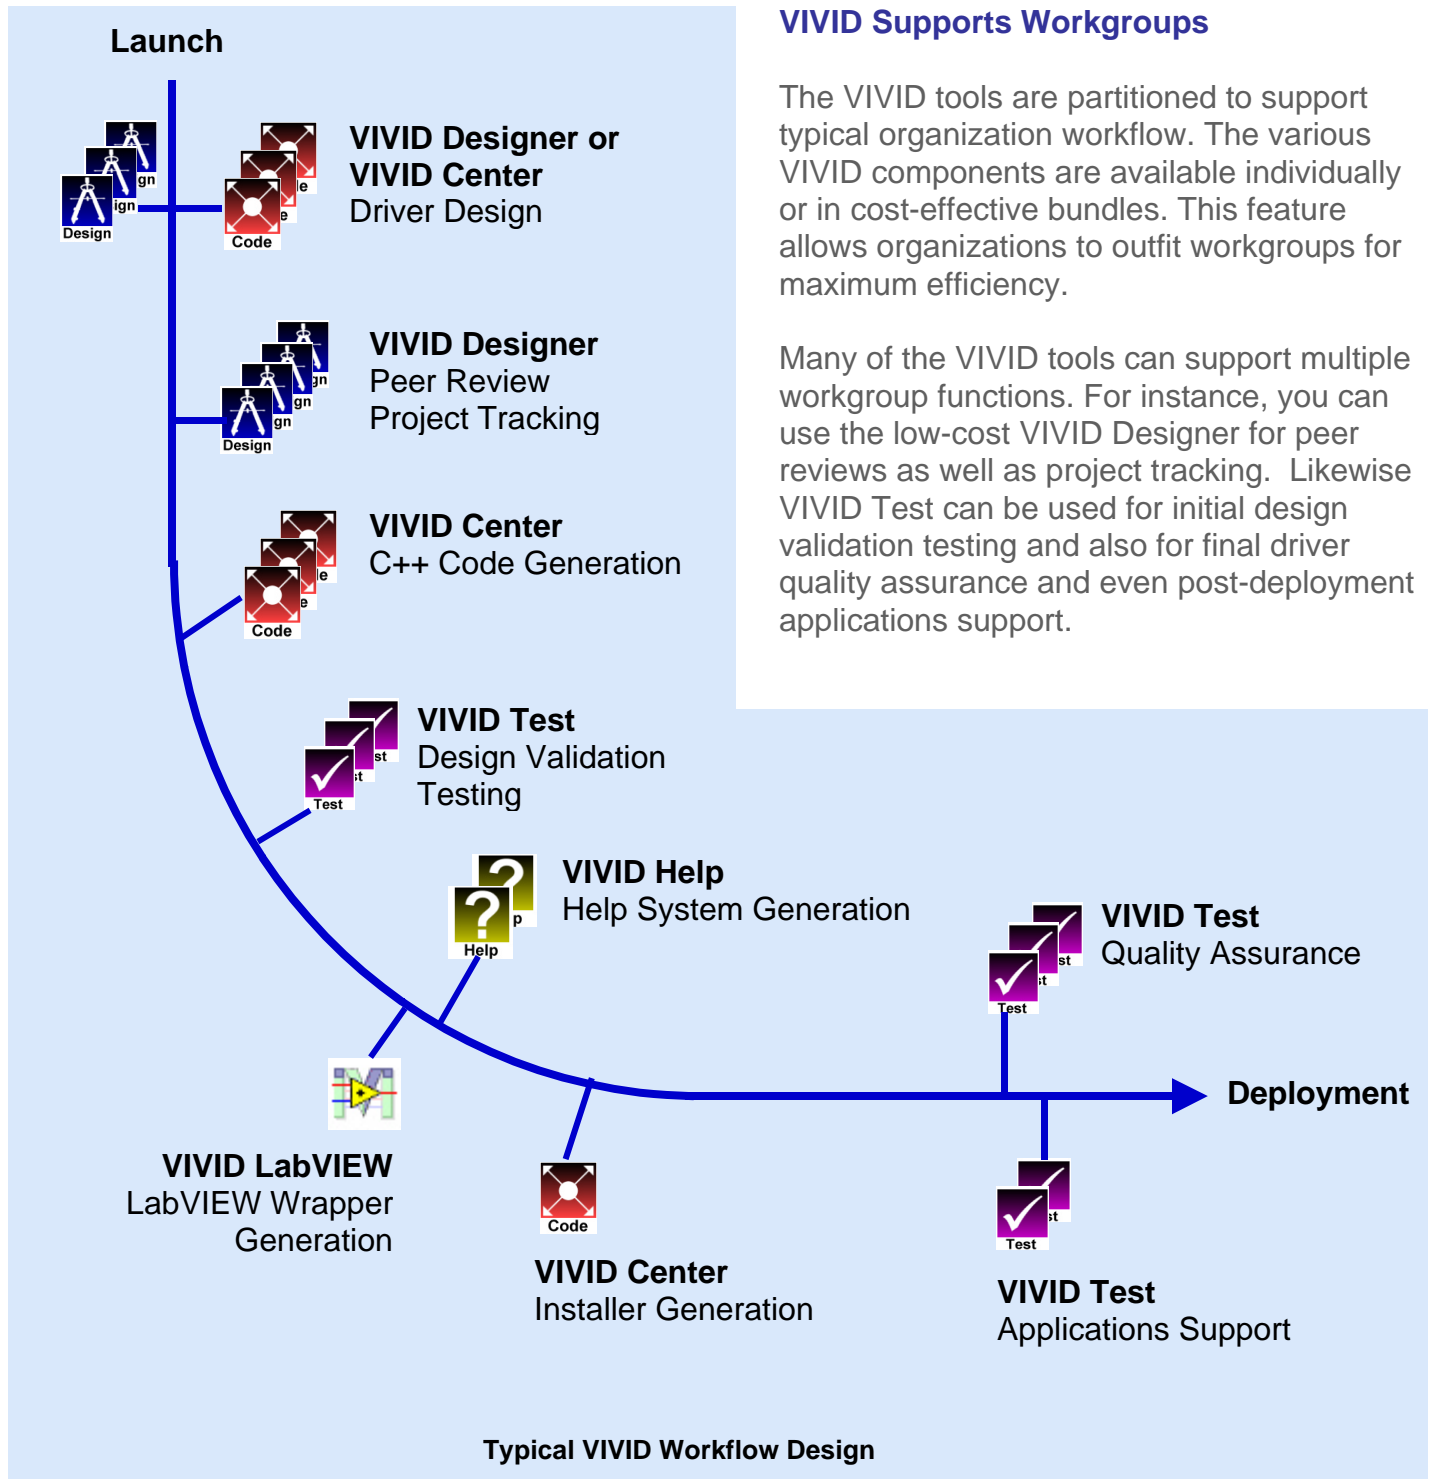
VIVID Supports Workgroups

The VIVID tools are partitioned to support typical organization workflow. The various VIVID components are available individually or in cost-effective bundles. This feature allows organizations to outfit workgroups for maximum efficiency.

Many of the VIVID tools can support multiple workgroup functions. For instance, you can use the low-cost VIVID Designer for peer reviews as well as project tracking. Likewise VIVID Test can be used for initial design validation testing and also for final driver quality assurance and even post-deployment applications support.

Launch

Design

Code

VIVID Designer or VIVID Center
Driver Design

Design

VIVID Designer
Peer Review
Project Tracking

Code

VIVID Center
C++ Code Generation

Test

VIVID Test
Design Validation Testing

Help

VIVID Help
Help System Generation

Test

VIVID Test
Quality Assurance

Deployment

VIVID LabVIEW
LabVIEW Wrapper Generation

Code

VIVID Center
Installer Generation

Test

VIVID Test
Applications Support

Typical VIVID Workflow Design